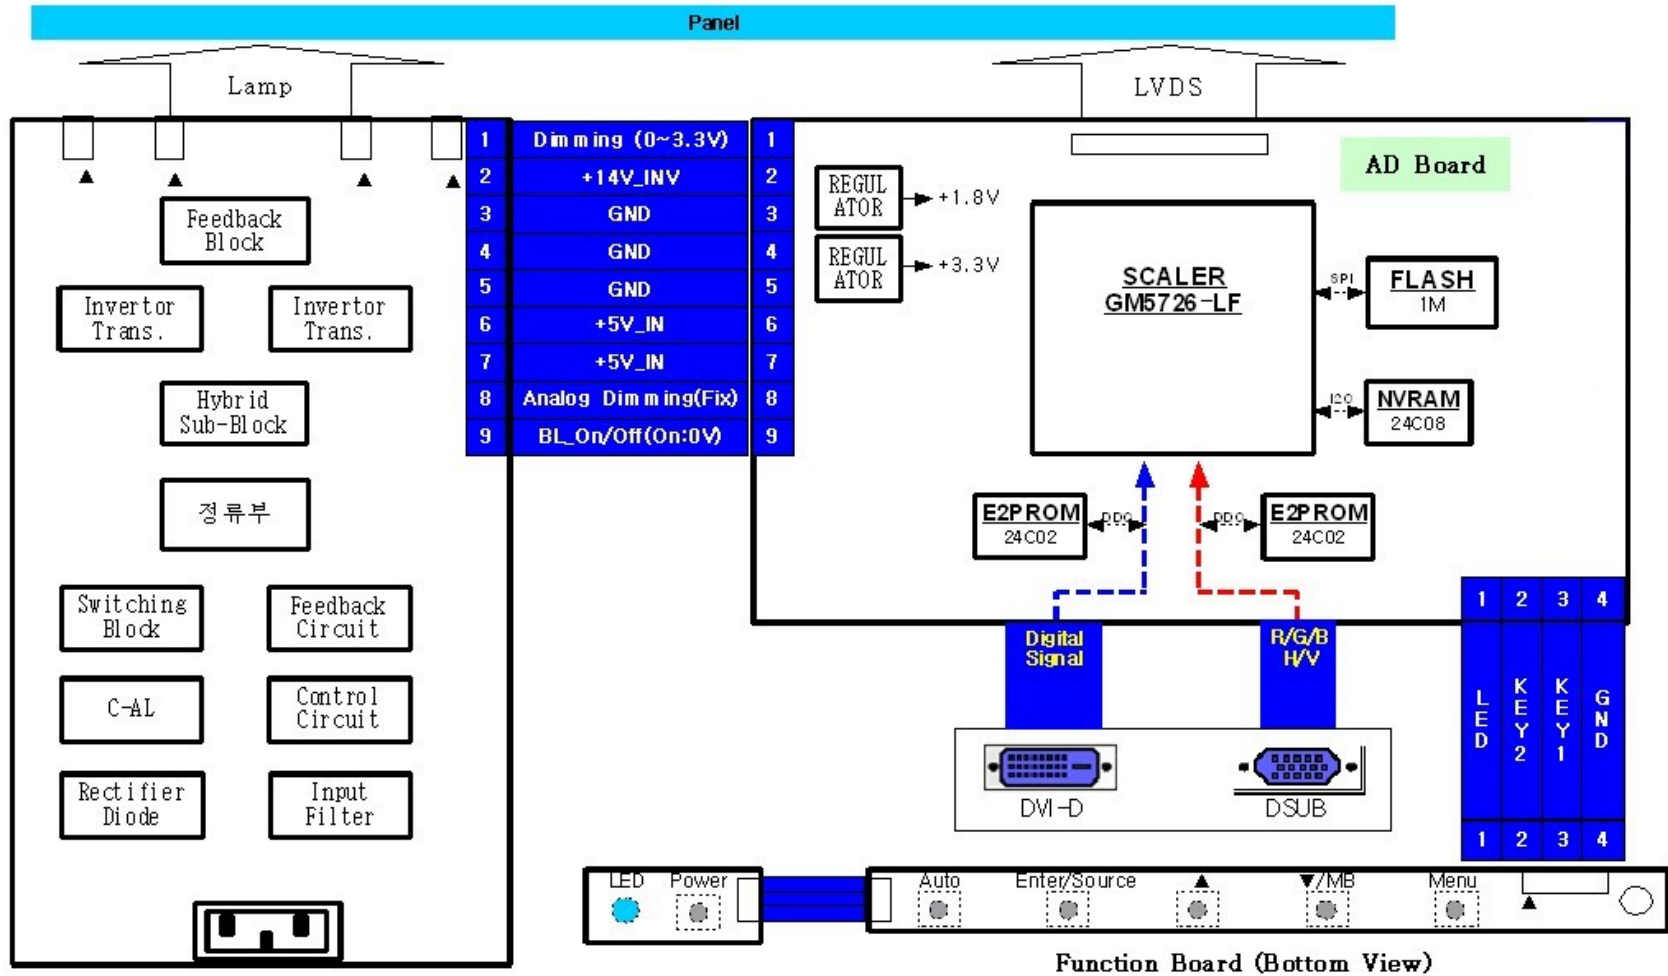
Panel

Lamp

LVDS

Feedback Block

Invertor Trans.

Invertor Trans.

Hybrid Sub-Block

정류부

Switching Block

Feedback Circuit

C-AL

Control Circuit

Rectifier Diode

Input Filter

| 1 | Dimming (0~3.3V) | 1 |
|---|---|---|
| 2 | +14V_INV | 2 |
| 3 | GND | 3 |
| 4 | GND | 4 |
| 5 | GND | 5 |
| 6 | +5V_IN | 6 |
| 7 | +5V_IN | 7 |
| 8 | Analog Dimming(Fix) | 8 |
| 9 | BL_On/Off(On:0V) | 9 |

REGUL ATOR

+1.8V

REGUL ATOR

+3.3V

AD Board

SCALER GM5726-LF

SPI

FLASH 1M

I2C

NVRAM 24C08

E2PROM 24C02

DDC

DDC

E2PROM 24C02

Digital Signal

R/G/B H/V

DVI-D

DSUB

| 1 | 2 | 3 | 4 |
|---|---|---|---|
| LED | KEY2 | KEY1 | GND |
| 1 | 2 | 3 | 4 |

LED Power

Auto Enter/Source ▲ ▼/MB Menu

Function Board (Bottom View)